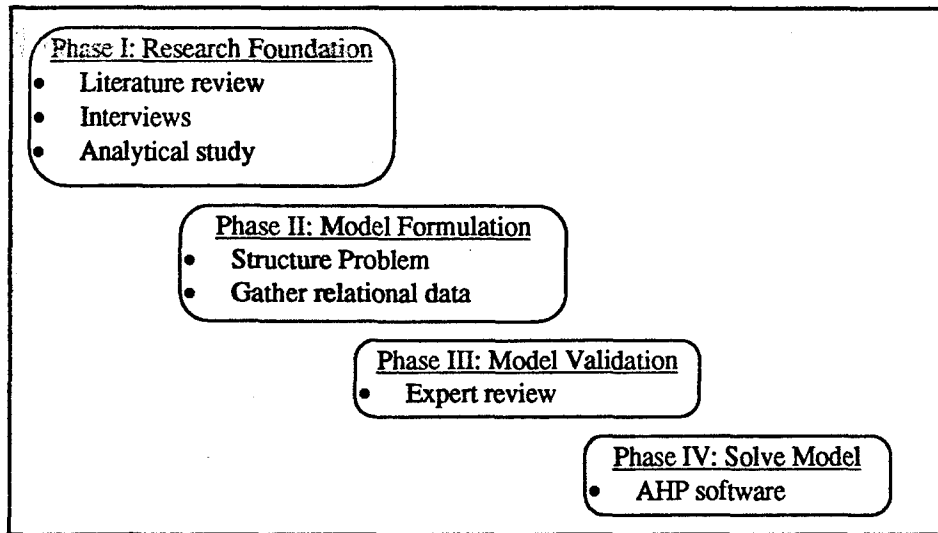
Phase I: Research Foundation
- Literature review
- Interviews
- Analytical study

Phase II: Model Formulation
- Structure Problem
- Gather relational data

Phase III: Model Validation
- Expert review

Phase IV: Solve Model
- AHP software